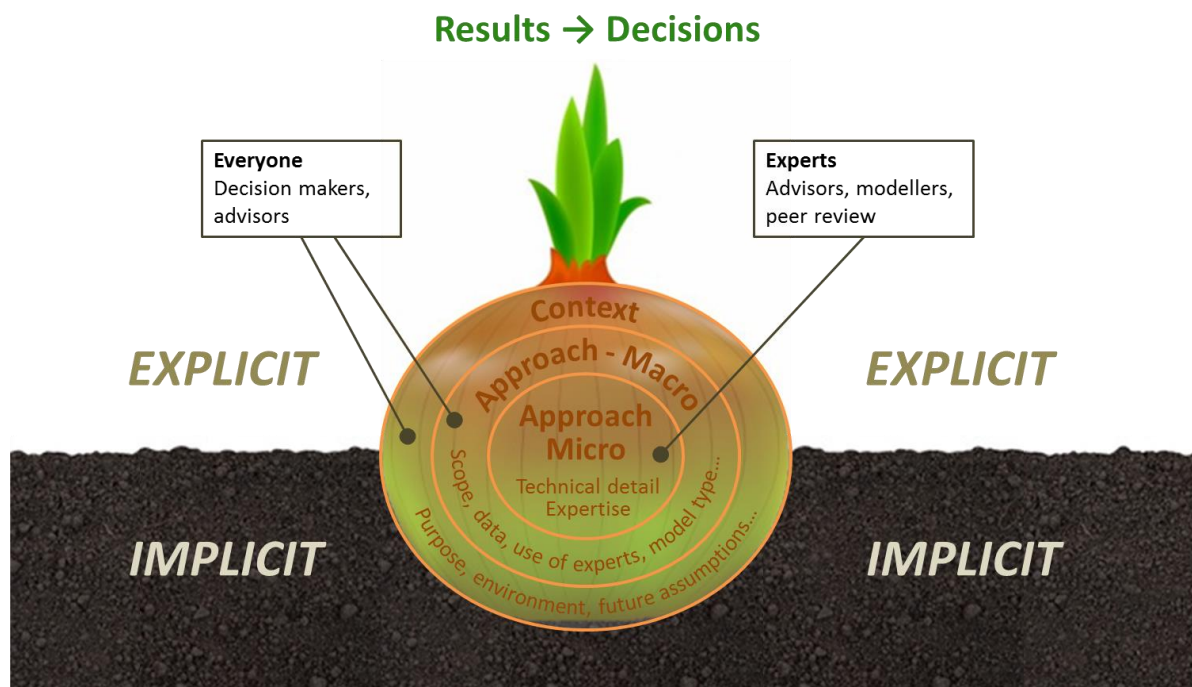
Results → Decisions

Everyone
Decision makers, advisors

Experts
Advisors, modellers, peer review

EXPLICIT

EXPLICIT

Context

Approach - Macro

Approach
Micro

Technical detail
Expertise

Scope, data, use of experts, model type...

Purpose, environment, future assumptions...

IMPLICIT

IMPLICIT